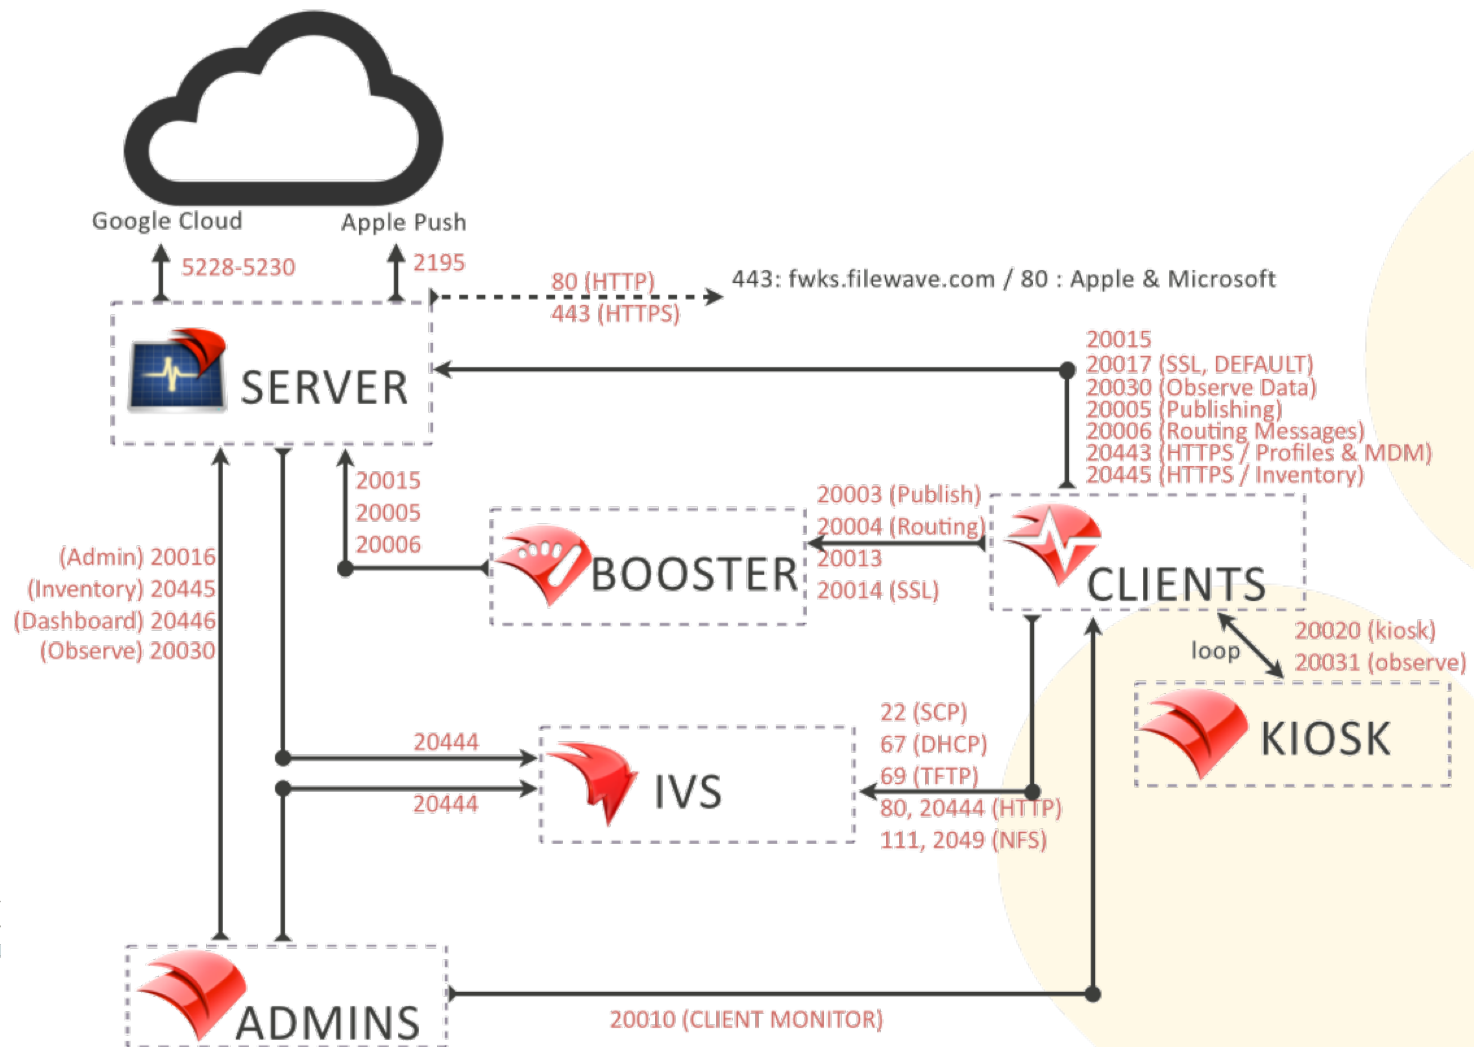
Google Cloud

Apple Push

5228-5230

2195

80 (HTTP)
443 (HTTPS)

443: fwks.filewave.com / 80 : Apple & Microsoft

SERVER

20015
20017 (SSL, DEFAULT)
20030 (Observe Data)
20005 (Publishing)
20006 (Routing Messages)
20443 (HTTPS / Profiles & MDM)
20445 (HTTPS / Inventory)

20015
20005
20006

(Admin) 20016
(Inventory) 20445
(Dashboard) 20446
(Observe) 20030

BOOSTER

20003 (Publish)
20004 (Routing)
20013
20014 (SSL)

CLIENTS

loop

20020 (kiosk)
20031 (observe)

KIOSK

20444

20444

IVS

22 (SCP)
67 (DHCP)
69 (TFTP)
80, 20444 (HTTP)
111, 2049 (NFS)

ADMINS

20010 (CLIENT MONITOR)